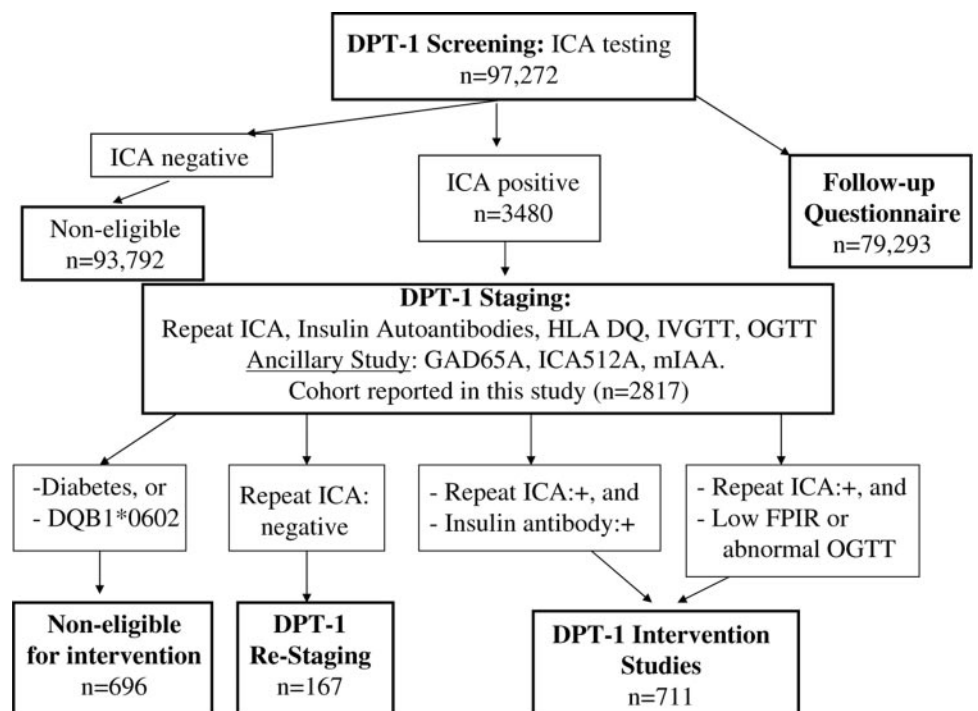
**DPT-1 Screening:** ICA testing
n=97,272

ICA negative

Non-eligible
n=93,792

ICA positive
n=3480

**Follow-up Questionnaire**
n=79,293

**DPT-1 Staging:**
Repeat ICA, Insulin Autoantibodies, HLA DQ, IVGTT, OGTT
Ancillary Study: GAD65A, ICA512A, mIAA.
Cohort reported in this study (n=2817)

-Diabetes, or
- DQB1*0602

Repeat ICA: negative

- Repeat ICA:+, and
- Insulin antibody:+

- Repeat ICA:+, and
- Low FPIR or abnormal OGTT

**Non-eligible for intervention**
n=696

**DPT-1 Re-Staging**
n=167

**DPT-1 Intervention Studies**
n=711